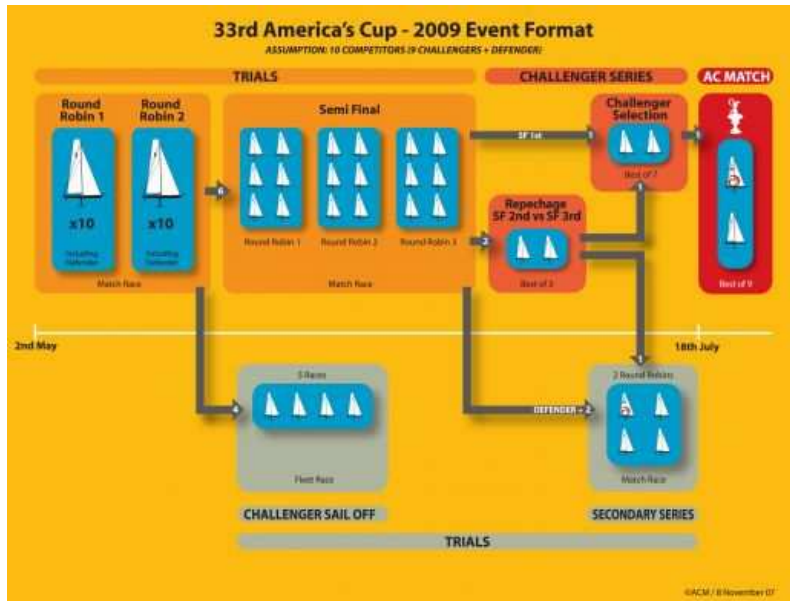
33rd America's Cup - 2009 Event Format

ASSUMPTION: 10 COMPETITORS (9 CHALLENGERS + DEFENDER)

TRIALS

CHALLENGER SERIES

AC MATCH

Round Robin 1

Round Robin 2

x10

Including Defender

x10

Including Defender

Match Race

6

Semi Final

Round Robin 1

Round Robin 2

Round Robin 3

Match Race

SF 1st

1

Challenger Selection

Best of 7

1

Repechage SF 2nd vs SF 3rd

2

Best of 3

1

Best of 9

2nd May

18th July

1

5 Races

4

Fleet Race

2 Round Robins

DEFENDER + 2

Match Race

CHALLENGER SAIL OFF

SECONDARY SERIES

TRIALS

©ACM / 8 November 07